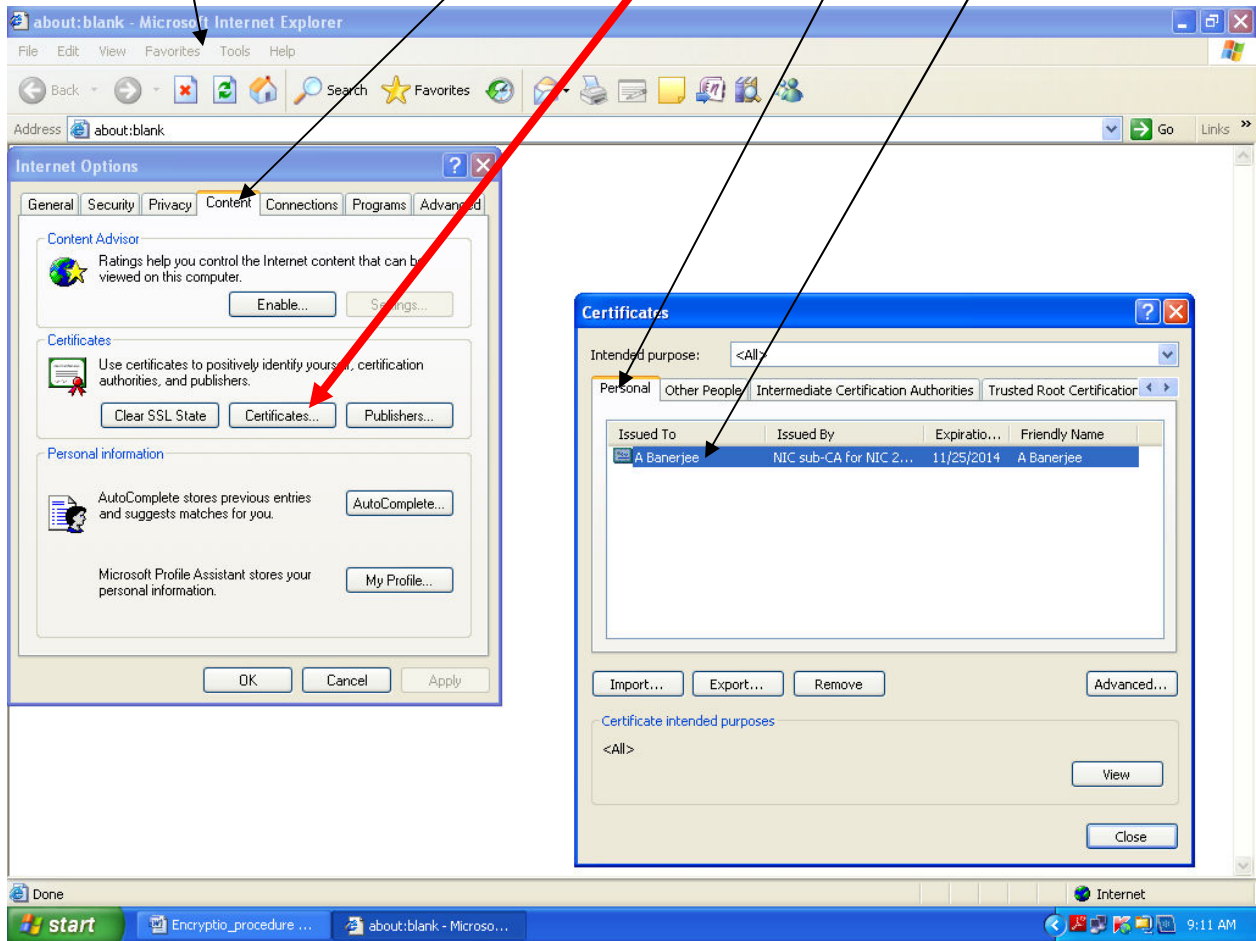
about:blank - Microsoft Internet Explorer

File Edit View Favorites Tools Help

Back Search Favorites

Address about:blank Go Links »

Internet Options

General Security Privacy Content Connections Programs Advanced

Content Advisor

Ratings help you control the Internet content that can be viewed on this computer.

Enable... Settings...

Certificates

Use certificates to positively identify yourself, certification authorities, and publishers.

Clear SSL State Certificates... Publishers...

Personal information

AutoComplete stores previous entries and suggests matches for you.

AutoComplete...

Microsoft Profile Assistant stores your personal information.

My Profile...

OK Cancel Apply

Certificates

Intended purpose: <All>

Personal Other People Intermediate Certification Authorities Trusted Root Certification

| Issued To | Issued By | Expiratio... | Friendly Name |
|---|---|---|---|
| A Banerjee | NIC sub-CA for NIC 2... | 11/25/2014 | A Banerjee |

Import... Export... Remove Advanced...

Certificate intended purposes

<All>

View

Close

Done Internet

start Encryptio_procedure ... about:blank - Microso... 9:11 AM